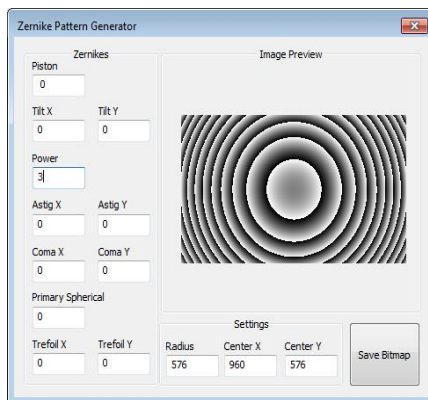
Zernike Pattern Generator

Zernikes

Piston
0

Tilt X
0

Tilt Y
0

Power
3

Astig X
0

Astig Y
0

Coma X
0

Coma Y
0

Primary Spherical
0

Trefoil X
0

Trefoil Y
0

Image Preview

Settings

Radius
576

Center X
960

Center Y
576

Save Bitmap